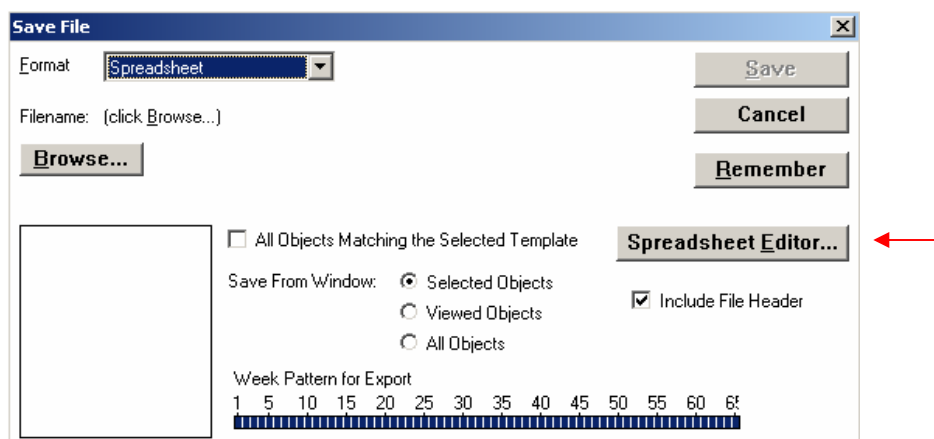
Save File

Format Spreadsheet

Filename: (click Browse...)

Browse...

Save

Cancel

Remember

All Objects Matching the Selected Template

Spreadsheet Editor...

Save From Window: Selected Objects

Viewed Objects

All Objects

Include File Header

Week Pattern for Export

1 5 10 15 20 25 30 35 40 45 50 55 60 6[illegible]